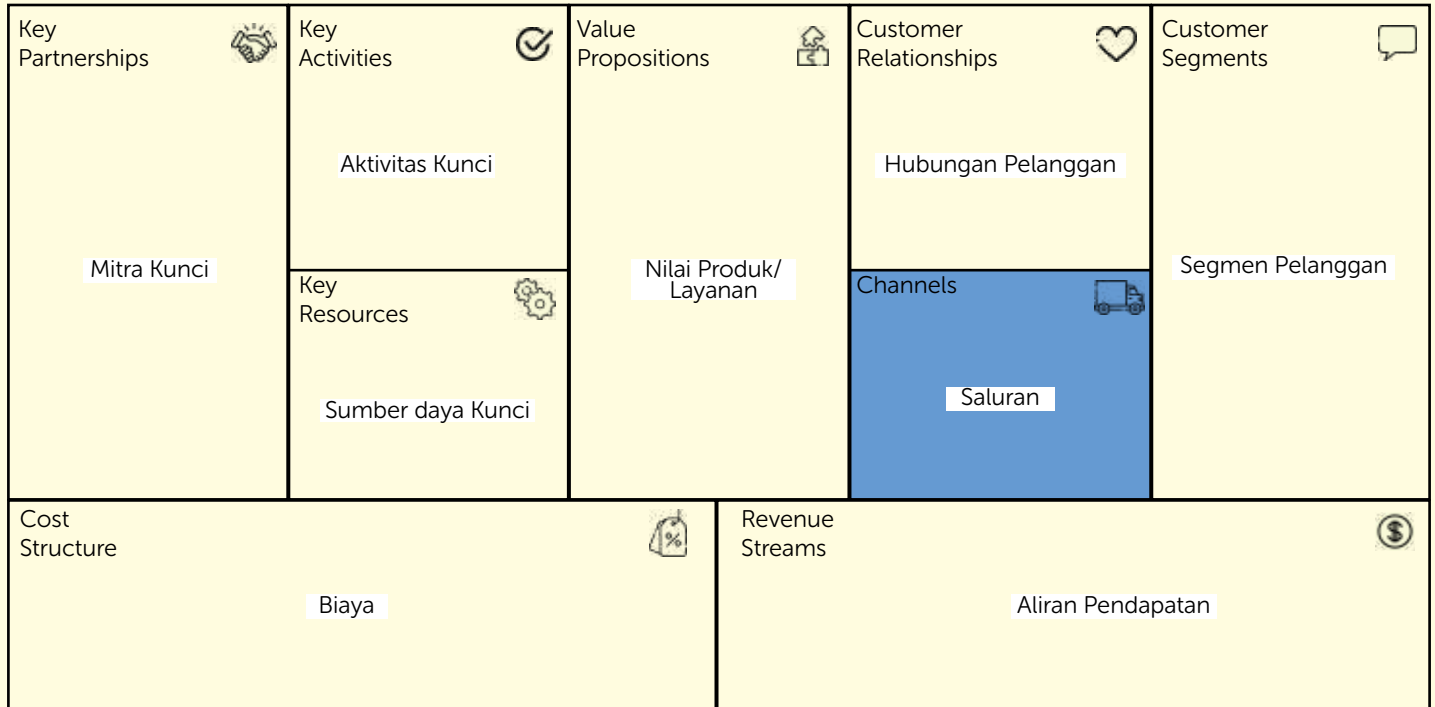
Key Partnerships

Mitra Kunci

Key Activities

Aktivitas Kunci

Key Resources

Sumber daya Kunci

Value Propositions

Nilai Produk/ Layanan

Customer Relationships

Hubungan Pelanggan

Channels

Saluran

Customer Segments

Segmen Pelanggan

Cost Structure

Biaya

Revenue Streams

Aliran Pendapatan